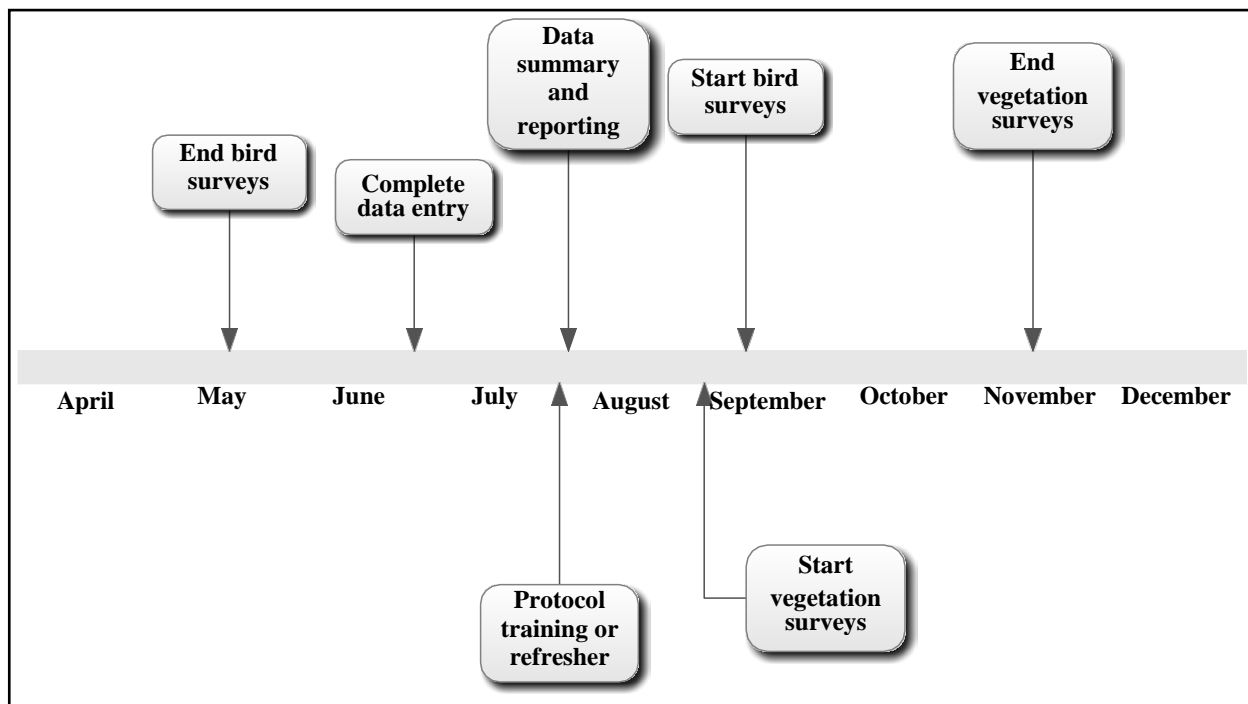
Data summary and reporting

End bird surveys

Complete data entry

Start bird surveys

End vegetation surveys

April May June July August September October November December

Protocol training or refresher

Start vegetation surveys